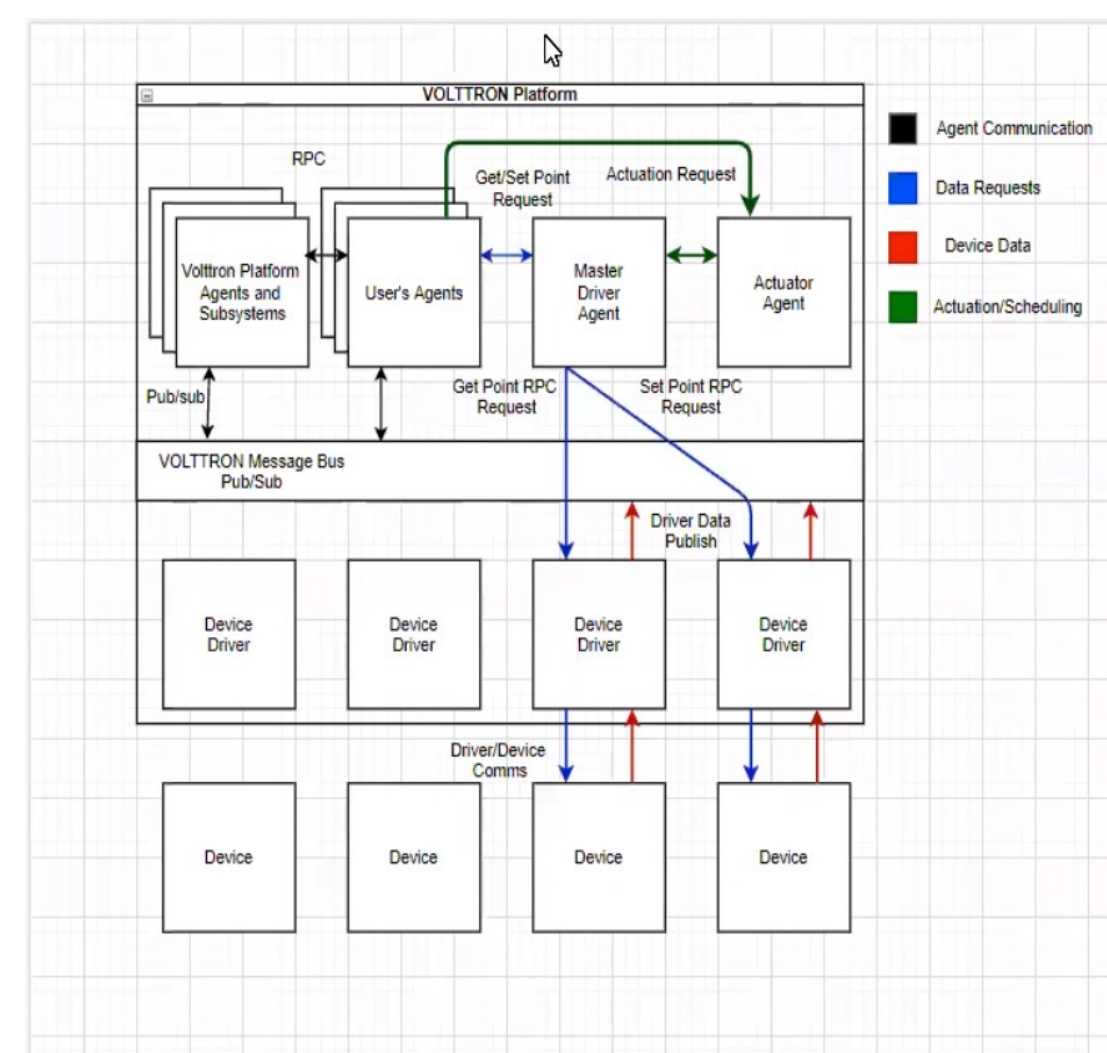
VOLTTRON Platform

Agent Communication

Data Requests

Device Data

Actuation/Scheduling

RPC

Get/Set Point Request

Actuation Request

Volttron Platform Agents and Subsystems

User's Agents

Master Driver Agent

Actuator Agent

Pub/sub

Get Point RPC Request

Set Point RPC Request

VOLTTRON Message Bus Pub/Sub

Driver Data Publish

Device Driver

Device Driver

Device Driver

Device Driver

Driver/Device Comms

Device

Device

Device

Device